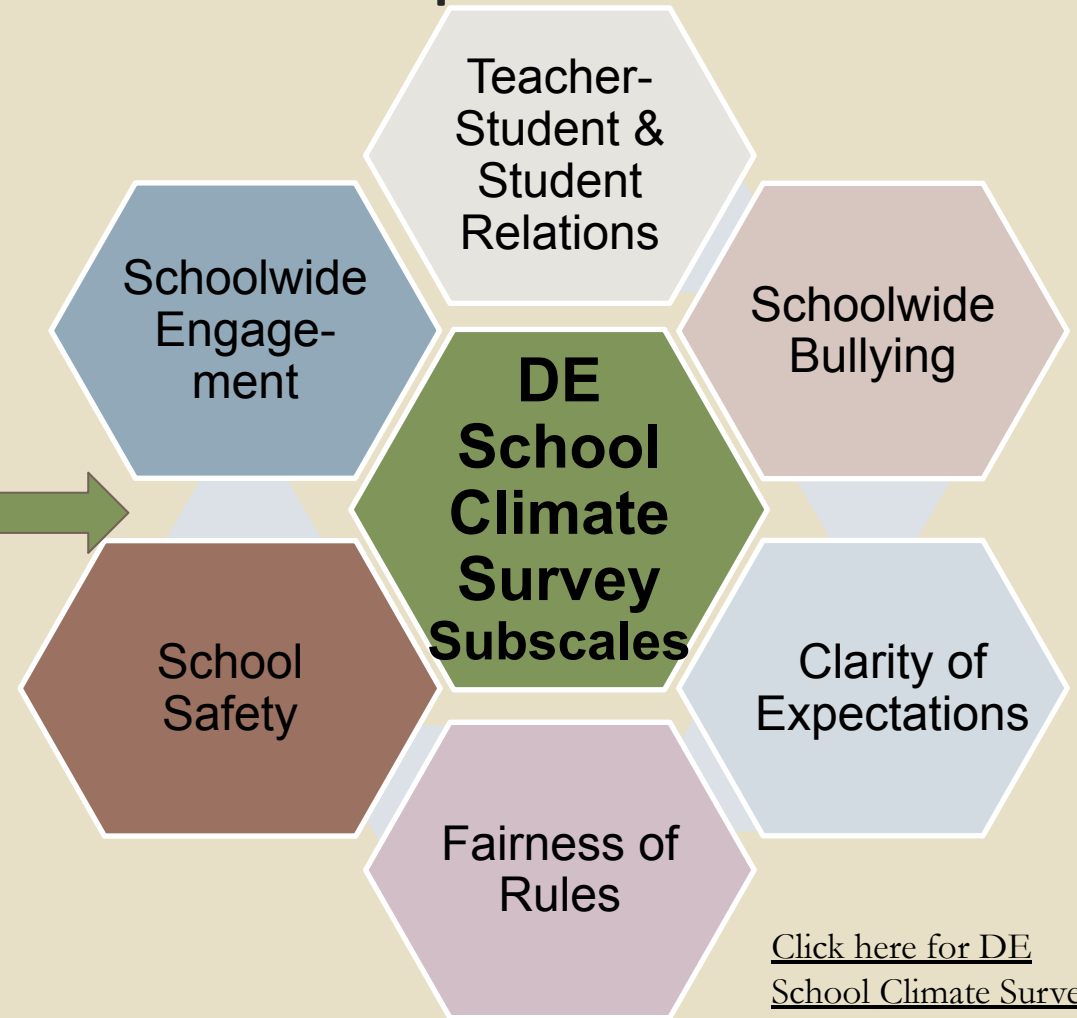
Teacher-Student & Student Relations

Schoolwide Engagement

Schoolwide Bullying

DE School Climate Survey Subscales

School Safety

Clarity of Expectations

Fairness of Rules

Click here for DE School Climate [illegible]